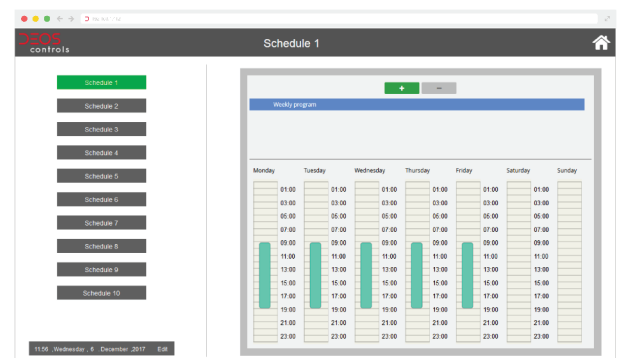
DEOS controls

Schedule 1

Schedule 1
Schedule 2
Schedule 3
Schedule 4
Schedule 5
Schedule 6
Schedule 7
Schedule 8
Schedule 9
Schedule 10

11:56 ,Wednesday , 6 December ,2017 Edit

+
−
Weekly program

Monday
Tuesday
01:00
03:00
05:00
07:00
09:00
11:00
13:00
15:00
17:00
19:00
21:00
23:00
Wednesday
01:00
03:00
05:00
07:00
09:00
11:00
13:00
15:00
17:00
19:00
21:00
23:00
Thursday
01:00
03:00
05:00
07:00
09:00
11:00
13:00
15:00
17:00
19:00
21:00
23:00
Friday
01:00
03:00
05:00
07:00
09:00
11:00
13:00
15:00
17:00
19:00
21:00
23:00
Saturday
01:00
03:00
05:00
07:00
09:00
11:00
13:00
15:00
17:00
19:00
21:00
23:00
Sunday
01:00
03:00
05:00
07:00
09:00
11:00
13:00
15:00
17:00
19:00
21:00
23:00